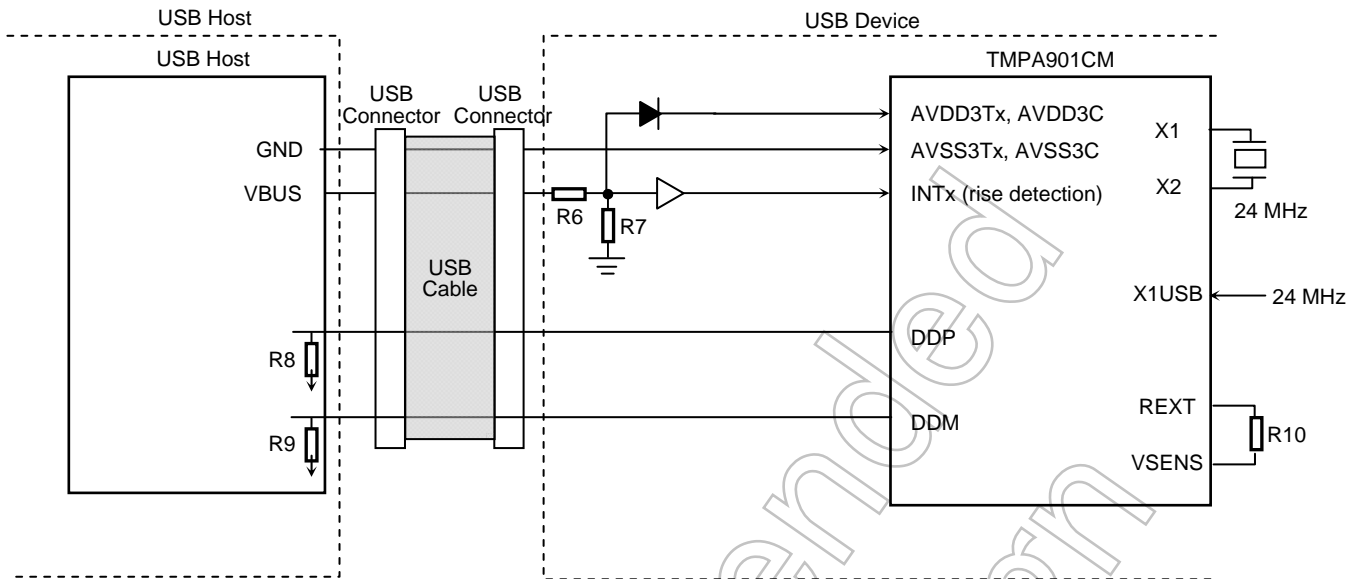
USB Host

USB Host

GND

VBUS

R8

R9

USB Connector

USB Connector

USB Cable

USB Device

R6

R7

TMPA901CM

AVDD3Tx, AVDD3C

AVSS3Tx, AVSS3C

INTx (rise detection)

X1

X2

24 MHz

X1USB

24 MHz

DDP

DDM

REXT

VSENS

R10